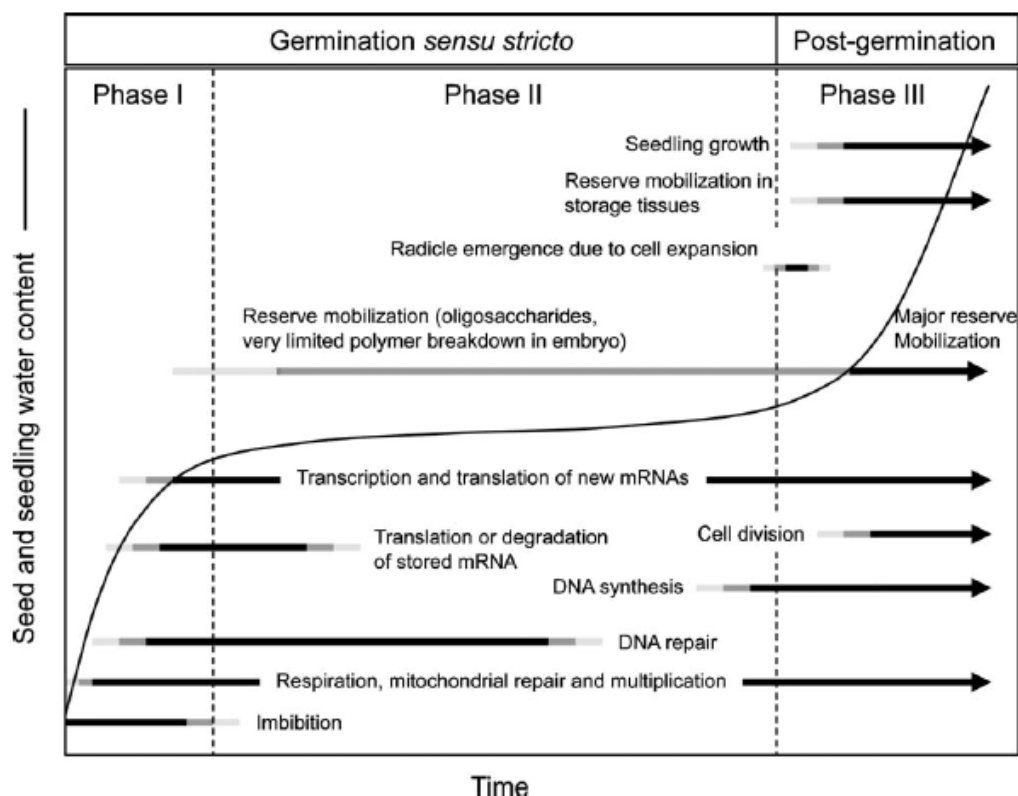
Germination sensu stricto

Post-germination

Phase I

Phase II

Phase III

Seedling growth

Reserve mobilization in storage tissues

Radicle emergence due to cell expansion

Reserve mobilization (oligosaccharides, very limited polymer breakdown in embryo)

Major reserve Mobilization

Transcription and translation of new mRNAs

Translation or degradation of stored mRNA

Cell division

DNA synthesis

DNA repair

Respiration, mitochondrial repair and multiplication

Imbibition

Seed and seedling water content

Time